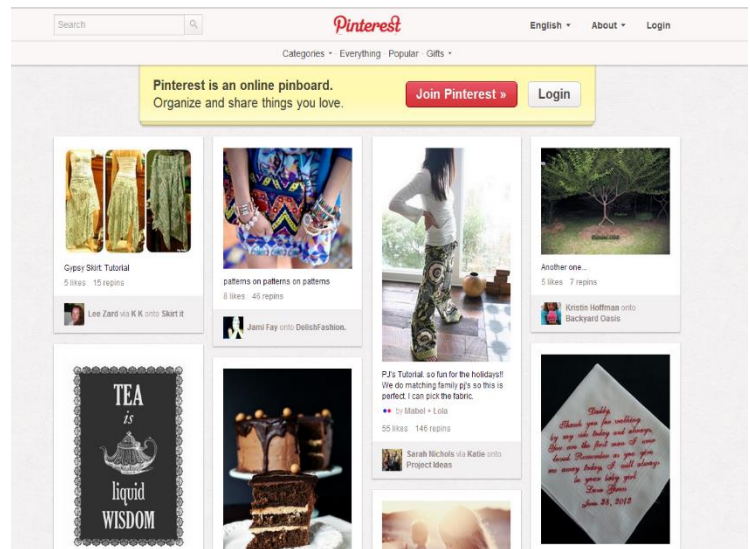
Search

Pinterest

English ▾ About ▾ Login

Categories ▾ · Everything · Popular · Gifts ▾

Pinterest is an online pinboard.
Organize and share things you love.

Join Pinterest »

Login

Gypsy Skirt Tutorial
5 likes 15 repins

Lee Zard via K K onto Skirt it

patterns on patterns on patterns
8 likes 46 repins

Jami Fay onto DelishFashion.

PJ's Tutorial. so fun for the holidays!! We do matching family pj's so this is perfect. I can pick the fabric.

by Mabel + Lola

55 likes 146 repins

Sarah Nichols via Katie onto Project Ideas

Another one...
5 likes 7 repins

Kristin Hoffman onto Backyard Oasis

TEA
is
liquid
WISDOM

Daddy,
Thank you for walking by my side today and always. You are the first man I ever loved. Remember as you give me away today, I will always be your baby girl.
Love Always,
June 23, 2012